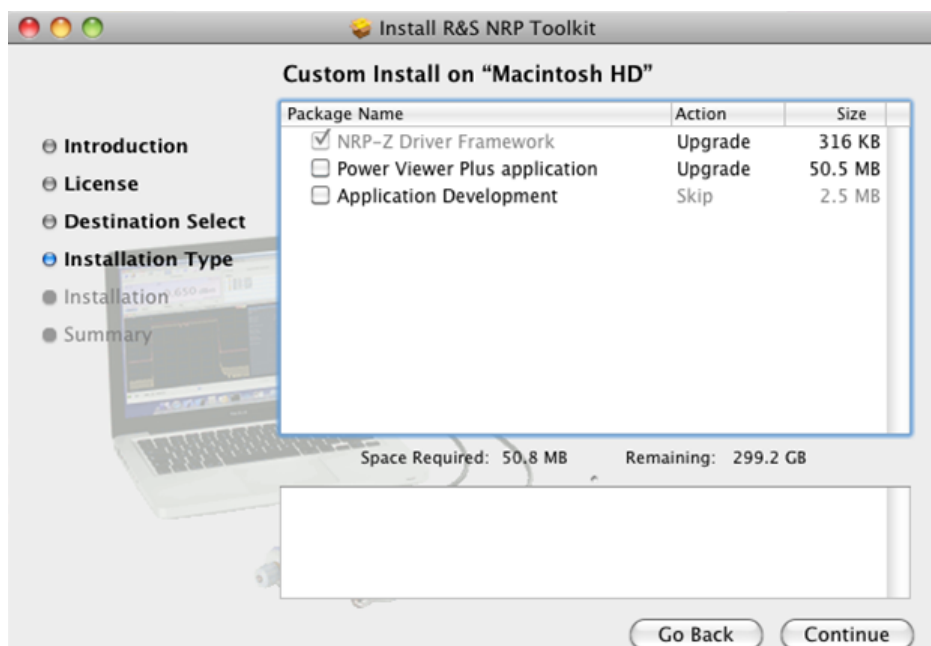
Install R&S NRP Toolkit

Custom Install on “Macintosh HD”

Introduction
License
Destination Select
Installation Type
Installation
Summary

| Package Name | Action | Size |
|---|---|---|
| NRP-Z Driver Framework | Upgrade | 316 KB |
| Power Viewer Plus application | Upgrade | 50.5 MB |
| Application Development | Skip | 2.5 MB |

Space Required: 50.8 MB Remaining: 299.2 GB

Go Back
Continue